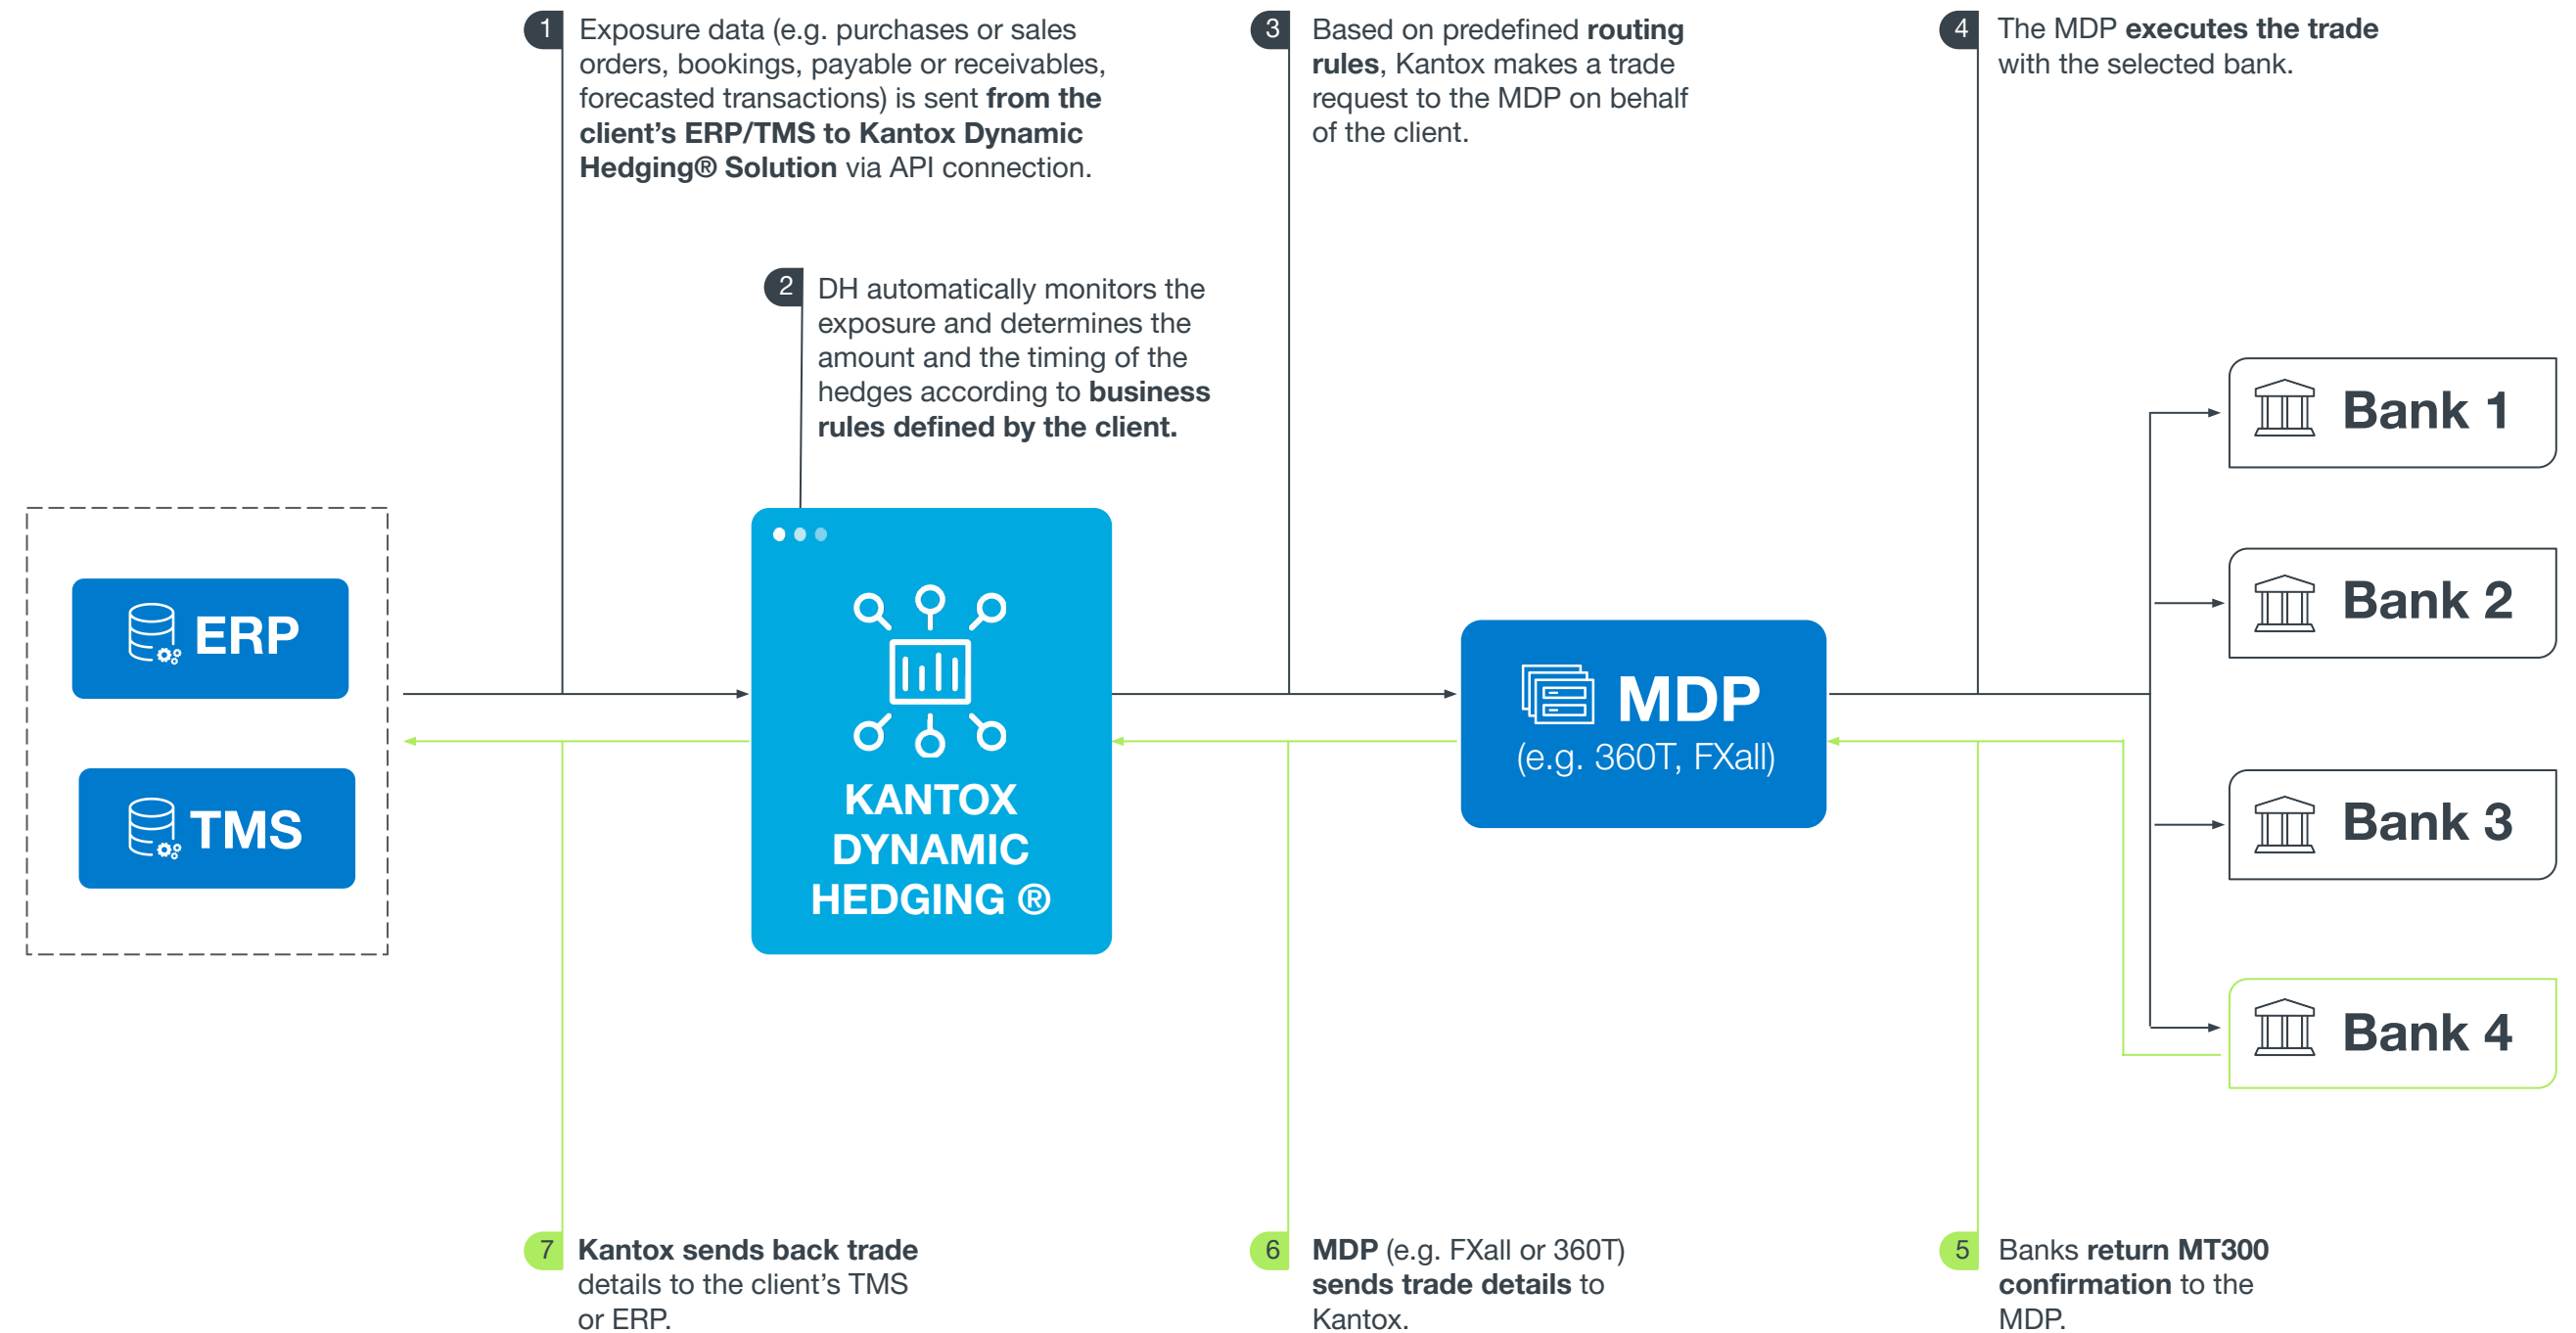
1 Exposure data (e.g. purchases or sales orders, bookings, payable or receivables, forecasted transactions) is sent **from the client's ERP/TMS to Kantox Dynamic Hedging® Solution** via API connection.

3 Based on predefined **routing rules**, Kantox makes a trade request to the MDP on behalf of the client.

4 The MDP **executes the trade** with the selected bank.

2 DH automatically monitors the exposure and determines the amount and the timing of the hedges according to **business rules defined by the client.**

Bank 1

Bank 2

ERP

TMS

KANTOX DYNAMIC HEDGING ®

MDP
(e.g. 360T, FXall)

Bank 3

Bank 4

7 **Kantox sends back trade** details to the client's TMS or ERP.

6 **MDP** (e.g. FXall or 360T) **sends trade details** to Kantox.

5 Banks **return MT300 confirmation** to the MDP.